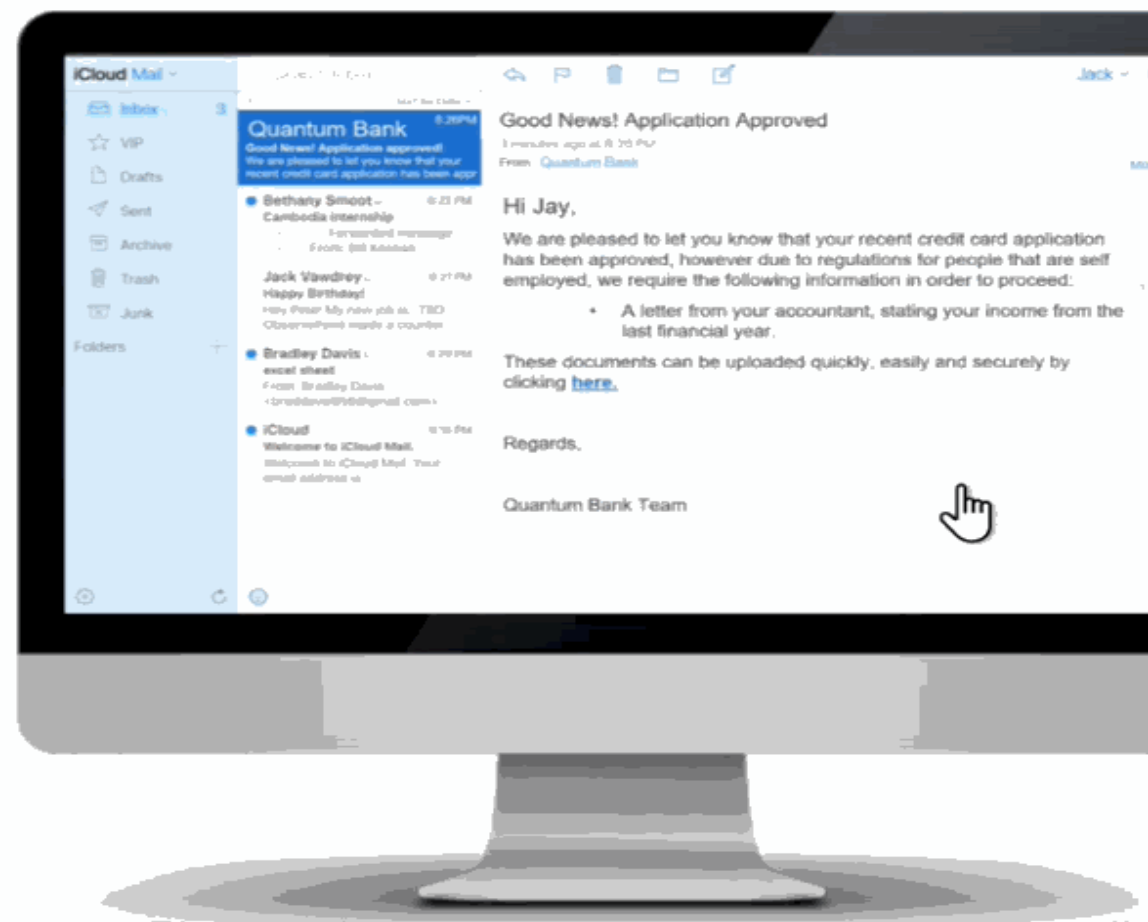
iCloud Mail

Inbox 3
VIP
Drafts
Sent
Archive
Trash
Junk
Folders

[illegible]

Quantum Bank 8:26PM
Good News! Application approved!
We are pleased to let you know that your recent credit card application has been appr

Bethany Smoot 6:23 PM
Cambodia internship
Forwarded message
From: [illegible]

Jack Vawdrey 6:21 PM
Happy Birthday!
Hey Peter My new job is... TBD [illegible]

Bradley Davis 6:20 PM
excel sheet
From: Bradley Davis
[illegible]

iCloud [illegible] PM
Welcome to iCloud Mail.
Welcome to iCloud Mail. Your email address is

Jack

Good News! Application Approved
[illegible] ago at 8:26 PM
From: Quantum Bank

Hi Jay,

We are pleased to let you know that your recent credit card application has been approved, however due to regulations for people that are self employed, we require the following information in order to proceed:

• A letter from your accountant, stating your income from the last financial year.

These documents can be uploaded quickly, easily and securely by clicking here.

Regards,

Quantum Bank Team